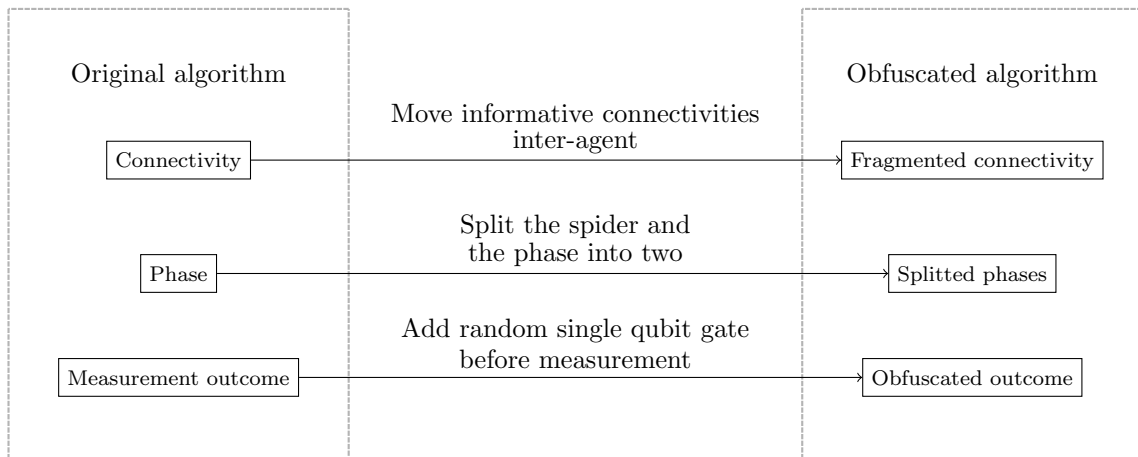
Original algorithm

Obfuscated algorithm

Move informative connectivities inter-agent

Connectivity

Fragmented connectivity

Split the spider and the phase into two

Phase

Splitted phases

Add random single qubit gate before measurement

Measurement outcome

Obfuscated outcome